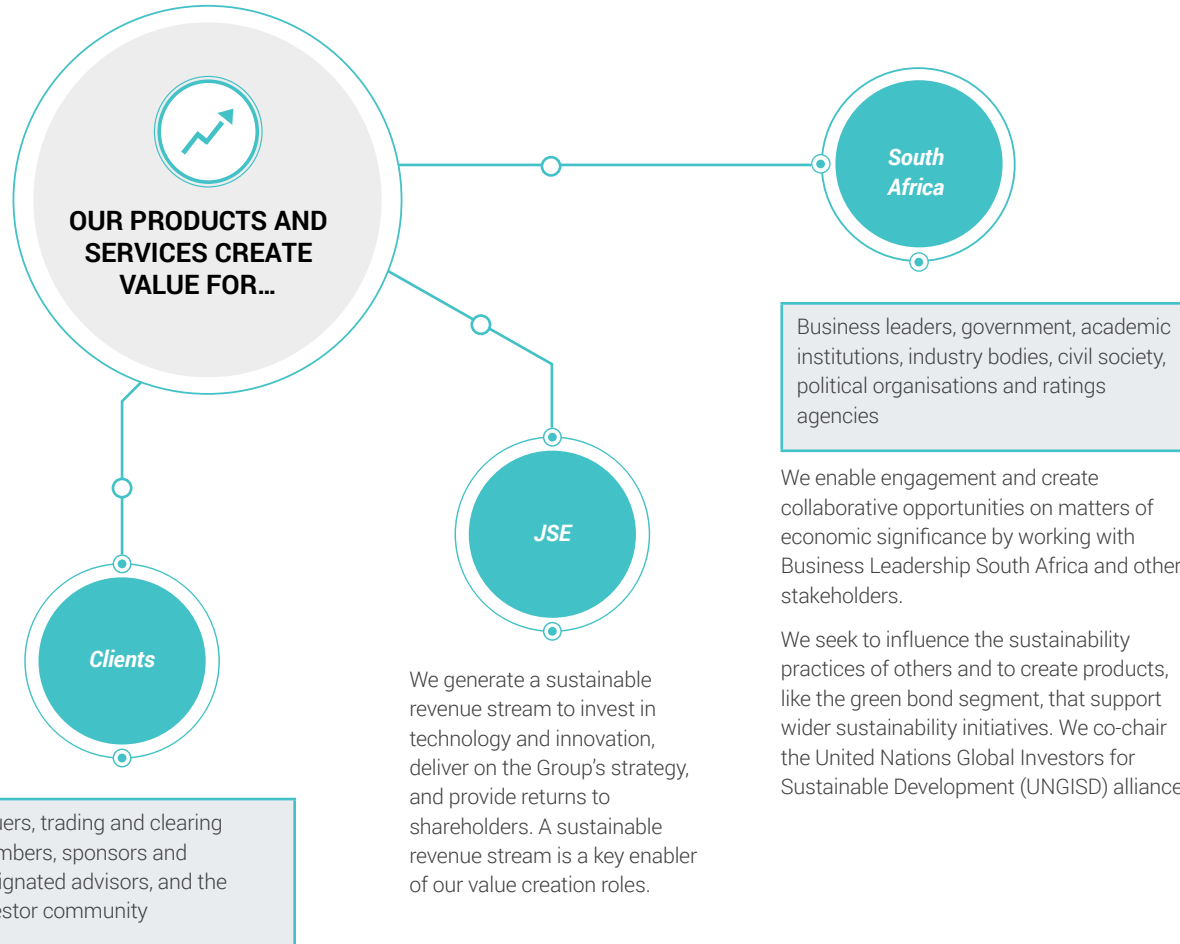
OUR PRODUCTS AND SERVICES CREATE VALUE FOR...

South Africa

Business leaders, government, academic institutions, industry bodies, civil society, political organisations and ratings agencies

We enable engagement and create collaborative opportunities on matters of economic significance by working with Business Leadership South Africa and other stakeholders.

We seek to influence the sustainability practices of others and to create products, like the green bond segment, that support wider sustainability initiatives. We co-chair the United Nations Global Investors for Sustainable Development (UNGISD) alliance.

JSE

We generate a sustainable revenue stream to invest in technology and innovation, deliver on the Group's strategy, and provide returns to shareholders. A sustainable revenue stream is a key enabler of our value creation roles.

Clients

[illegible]ers, trading and clearing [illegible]mbers, sponsors and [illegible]ignated advisors, and the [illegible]estor community